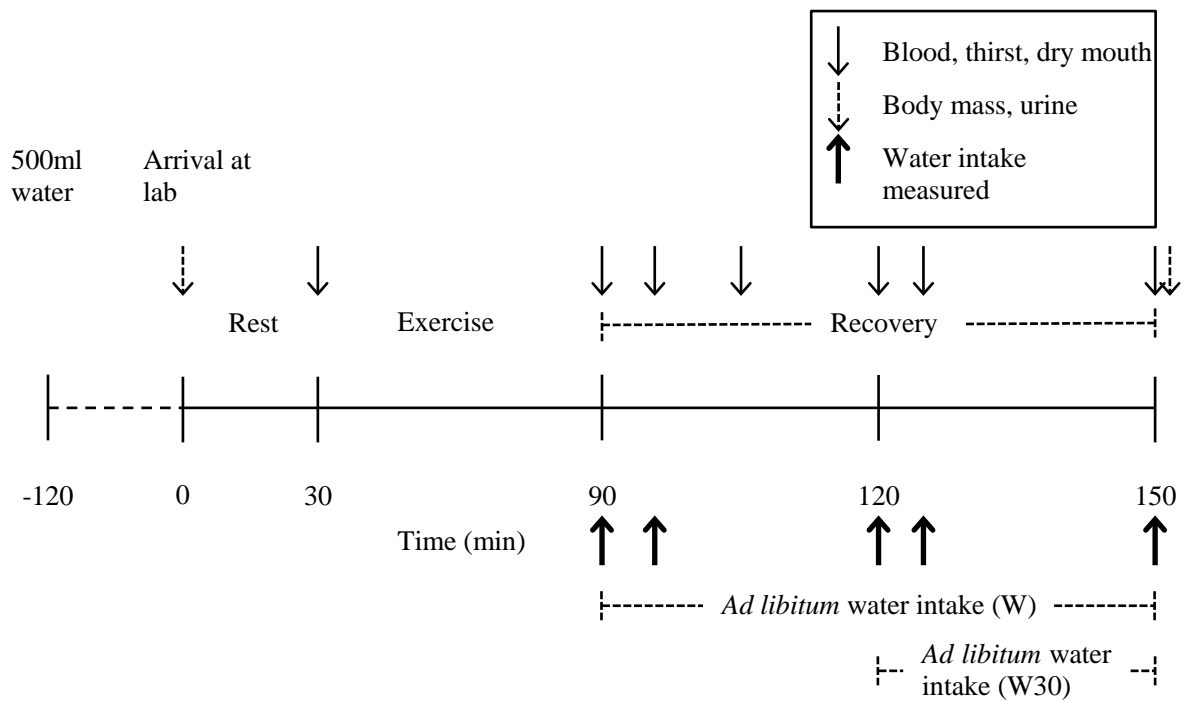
Blood, thirst, dry mouth
Body mass, urine
Water intake measured

500ml water

Arrival at lab

Rest

Exercise

Recovery

-120

0

30

90

120

150

Time (min)

*Ad libitum* water intake (W)

*Ad libitum* water intake (W30)